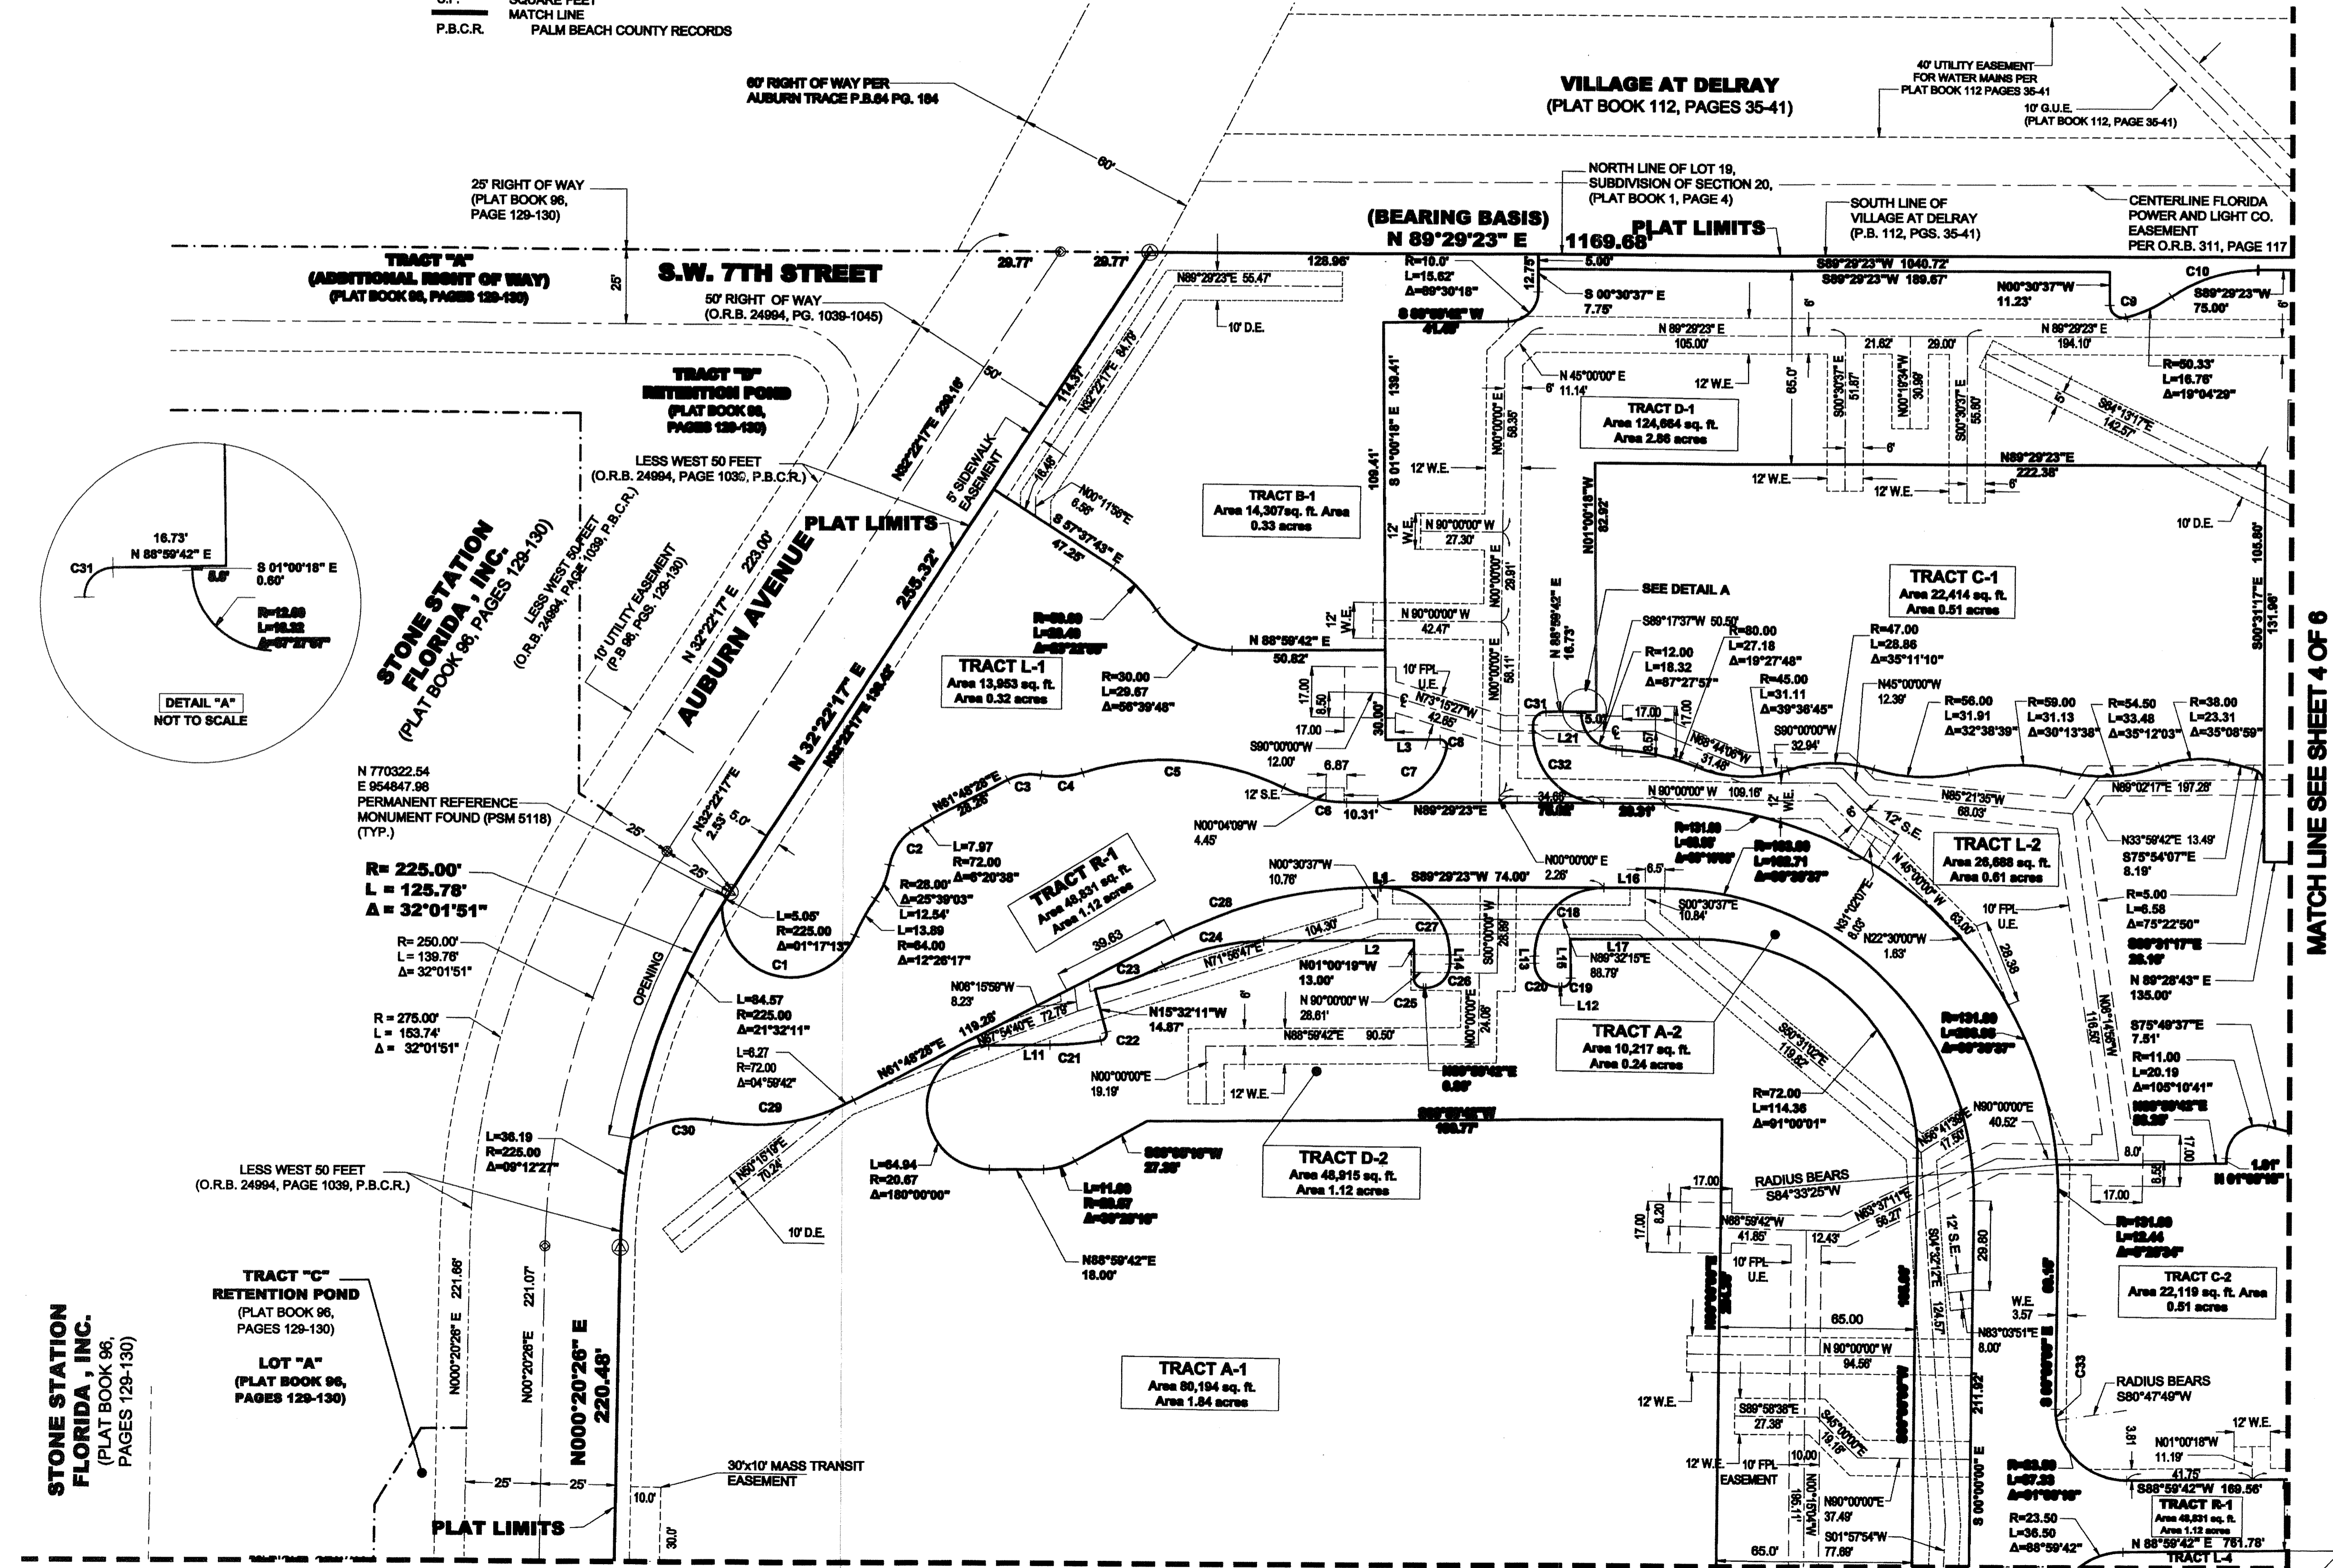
MATCH LINE
P.B.C.R. PALM BEACH COUNTY RECORDS

60' RIGHT OF WAY PER AUBURN TRACE P.B.64 PG. 184

VILLAGE AT DELRAY
(PLAT BOOK 112, PAGES 35-41)

40' UTILITY EASEMENT FOR WATER MAINS PER PLAT BOOK 112 PAGES 35-41
10' G.U.E. (PLAT BOOK 112, PAGE 35-41)

25' RIGHT OF WAY (PLAT BOOK 96, PAGE 129-130)

NORTH LINE OF LOT 19, SUBDIVISION OF SECTION 20, (PLAT BOOK 1, PAGE 4)
SOUTH LINE OF VILLAGE AT DELRAY (P.B. 112, PGS. 35-41)
CENTERLINE FLORIDA POWER AND LIGHT CO. EASEMENT PER O.R.B. 311, PAGE 117

(BEARING BASIS)
N 89°29'23" E 1169.68'
PLAT LIMITS

TRACT "A"
(ADDITIONAL RIGHT OF WAY)
(PLAT BOOK 96, PAGES 129-130)

S.W. 7TH STREET
50' RIGHT OF WAY (O.R.B. 24994, PG. 1039-1045)

TRACT "B" RETENTION POND (PLAT BOOK 96, PAGES 129-130)

LESS WEST 50 FEET (O.R.B. 24994, PAGE 1039, P.B.C.R.)

16.73'
N 88°59'42" E
C31
S 01°00'18" E 0.60'
R=12.00
L=18.32
Δ=87°27'57"
DETAIL "A"
NOT TO SCALE

STONE STATION FLORIDA, INC.
(PLAT BOOK 96, PAGES 129-130)

LESS WEST 50 FEET (O.R.B. 24994, PAGE 1039, P.B.C.R.)
10' UTILITY EASEMENT (P.B 96, PGS. 129-130)
N 32°22'17" E 223.00'
AUBURN AVENUE
PLAT LIMITS
255.32'
N 32°22'17" E 130.43'
N 32°22'17" E
N32°22'17"E 250.18'
5' SIDEWALK EASEMENT
N32°22'17"E 84.79'
114.37'

29.77' 29.77' 128.96'
N89°29'23"E 55.47'
10' D.E.
R=10.0' L=15.62' Δ=89°30'18"
12.75'
5.00'
S 00°30'37" E 7.75'
S89°29'23"W 1040.72'
S89°29'23"W 159.67'
N00°30'37"W 11.23'
C10
C9
S89°29'23"W 75.00'
S 88°59'42" W 41.00'
N 89°29'23" E 105.00'
N 89°29'23" E 194.10'
21.62' 29.00'
N 45°00'00" E 11.14'
12' W.E.
65.0'
S00°30'37"E 51.87'
N00°19'34"W 30.98'
S00°30'37"E 55.80'
S84°13'17"E 142.57'
R=50.33' L=16.76' Δ=19°04'29"
TRACT D-1 Area 124,664 sq. ft. Area 2.86 acres
S 01°00'18" E 139.41'
N00°00'00"E 58.35'
109.41'
12' W.E.
N89°29'23"E 222.38'
12' W.E.
12' W.E.
10' D.E.
S00°31'17"E 105.80'
131.96'
N01°00'18"W 82.92'

TRACT B-1 Area 14,307sq. ft. Area 0.33 acres
N 90°00'00" W 27.30'
N00°00'00"E 29.91'
N 90°00'00" W 42.47'
N00°00'00"E 58.11'
N 88°59'42" E 16.73'
SEE DETAIL A
TRACT C-1 Area 22,414 sq. ft. Area 0.51 acres

N00°11'56"E 6.56'
S 57°37'43" E 47.25'
R=50.00 L=50.40 Δ=57°45'00"
N 88°59'42" E 50.82'
TRACT L-1 Area 13,953 sq. ft. Area 0.32 acres
R=30.00 L=29.67 Δ=56°39'48"

10' FPL U.E.
N73°15'27"W 42.85'
17.00 8.50 17.00
30.00'
S90°00'00"W 12.00'
L3 C8
C31 5.00' L21
S89°17'37"W 50.50'
R=12.00 L=18.32 Δ=87°27'57"
R=80.00 L=27.18 Δ=19°27'48"
R=45.00 L=31.11 Δ=39°36'45"
R=47.00 L=28.86 Δ=35°11'10"
N45°00'00"W 12.39'
R=56.00 L=31.91 Δ=32°38'39"
R=59.00 L=31.13 Δ=30°13'38"
R=54.50 L=33.48 Δ=35°12'03"
R=38.00 L=23.31 Δ=35°08'59"
17.00 17.00 8.57
N68°44'06"W 31.48'
S90°00'00"W 32.94'
C32
N 90°00'00" W 109.16'
N85°21'35"W 68.03'
N89°02'17"E 197.28'

N 770322.54
E 954847.98
PERMANENT REFERENCE MONUMENT FOUND (PSM 5118) (TYP.)
25' 25'
N32°22'17"E 2.53' 5.0'
C3 C4 C5
N61°48'28"E 28.28'
12' S.E.
6.87 10.31'
C6
C7
N89°29'23"E
34.60' 76.00'
29.31'
N00°04'09"W 4.45'
N00°00'00" E 2.26'
R=131.00 L=69.57 Δ=30°16'05"
R=169.00 L=109.71 Δ=37°12'25"
12' S.E.
N33°59'42"E 13.49'
S75°54'07"E 8.19'
TRACT L-2 Area 26,688 sq. ft. Area 0.61 acres

R= 225.00'
L = 125.78'
Δ = 32°01'51"
C2
L=7.97 R=72.00 Δ=6°20'38"
R=28.00' L=12.54' Δ=25°39'03"
L=13.89 R=64.00 Δ=12°26'17"
TRACT R-1 Area 48,831 sq. ft. Area 1.12 acres
N00°30'37"W 10.76'
L1 S89°29'23"W 74.00'
L16 6.5'
S00°30'37"E 10.84'
N31°02'07"E 8.05'
N 45°00'00" W 63.00'
N22°30'00"W 1.63'
10' FPL U.E.
28.38
R=5.00 L=6.58 Δ=75°22'50"
S89°31'17"E 28.19'
N 89°28'43" E 135.00'

R= 250.00' L= 139.76' Δ= 32°01'51"
L=5.05' R=225.00 Δ=01°17'13"
C1
OPENING
C28
39.63
C24 104.30'
N71°58'47"E
C27
C18
L17 N89°32'15"E 88.79'
L2
L14 L15 L13
C23
N01°00'19"W 13.00'
N 90°00'00" W 28.61'
C26
C25
S00°00'00"E 28.69'
N00°00'00"E 24.08'
C20 C19 L12
N06°15'59"W 8.23'
TRACT A-2 Area 10,217 sq. ft. Area 0.24 acres
N06°14'56"W 116.57'
S75°49'37"E 7.51'
R=11.00 L=20.19 Δ=105°10'41"
N88°59'42"E 88.28'

R = 275.00' L = 153.74' Δ = 32°01'51"
L=84.57 R=225.00 Δ=21°32'11"
N61°48'28"E 119.28'
N67°54'40"E 72.79'
N15°32'11"W 14.87'
L11 C21 C22
N88°59'42"E 90.50'
9'
S50°31'02"E 119.82'
R=131.00 L=206.06 Δ=90°07'30"
N00°00'00"E 19.19'
12' W.E.
S88°59'42"E 0.00'
L=6.27 R=72.00 Δ=04°59'42"
C29
R=72.00 L=114.36 Δ=91°00'01"
N90°00'00"E 40.52'
N56°41'36"E 11.50'
S88°59'42"W 169.77'
8.0' 17.00 8.50
1.01'
N 01°00'18"
C30
L=36.19 R=225.00 Δ=09°12'27"
N50°15'19"E 70.24'
L=64.94 R=20.67 Δ=180°00'00"
S88°59'18"W 27.36'
TRACT D-2 Area 48,915 sq. ft. Area 1.12 acres
RADIUS BEARS S84°33'25"W
17.00 8.20 17.00
N63°37'11"E 56.27'
17.00
L=11.60 R=20.67 Δ=32°09'16"
10' D.E.
N88°59'42"W 41.85'
12.43'
12' S.E.
29.80
R=131.00 L=12.44 Δ=5°26'25"
LESS WEST 50 FEET (O.R.B. 24994, PAGE 1039, P.B.C.R.)
N88°59'42"E 18.00'
10' FPL U.E.
S04°21'22"E 124.57'
TRACT C-2 Area 22,119 sq. ft. Area 0.51 acres
W.E. 3.57
N83°03'51"E 8.00'
65.00
N 90°00'00" W 94.56'
211.92'
C33
RADIUS BEARS S80°47'49"W

TRACT "C" RETENTION POND (PLAT BOOK 96, PAGES 129-130)
LOT "A" (PLAT BOOK 96, PAGES 129-130)
N000°20'26" E 221.86'
N00°20'26"E 221.07'
N000°20'26" E 220.48'
TRACT A-1 Area 80,194 sq. ft. Area 1.84 acres
12' W.E.
S89°58'38"E 27.38'
S45°00'00"E 19.16'
10.00
12' W.E.
10' FPL EASEMENT
N90°00'00"E 37.49'
S01°57'54"W 77.69'
65.0'
12' W.E.
N01°00'18"W 11.19'
3.81
41.75'
R=23.50 L=36.50 Δ=88°59'42"
S88°59'42"W 169.56'
TRACT R-1 Area 48,831 sq. ft. Area 1.12 acres
N 88°59'42" E 751.78'
TRACT L-4
S 00°00'00" E

STONE STATION FLORIDA, INC. (PLAT BOOK 96, PAGES 129-130)
25' 25'
30'x10' MASS TRANSIT EASEMENT
10.0'
30.0'
PLAT LIMITS

MATCH LINE SEE SHEET 4 OF 6